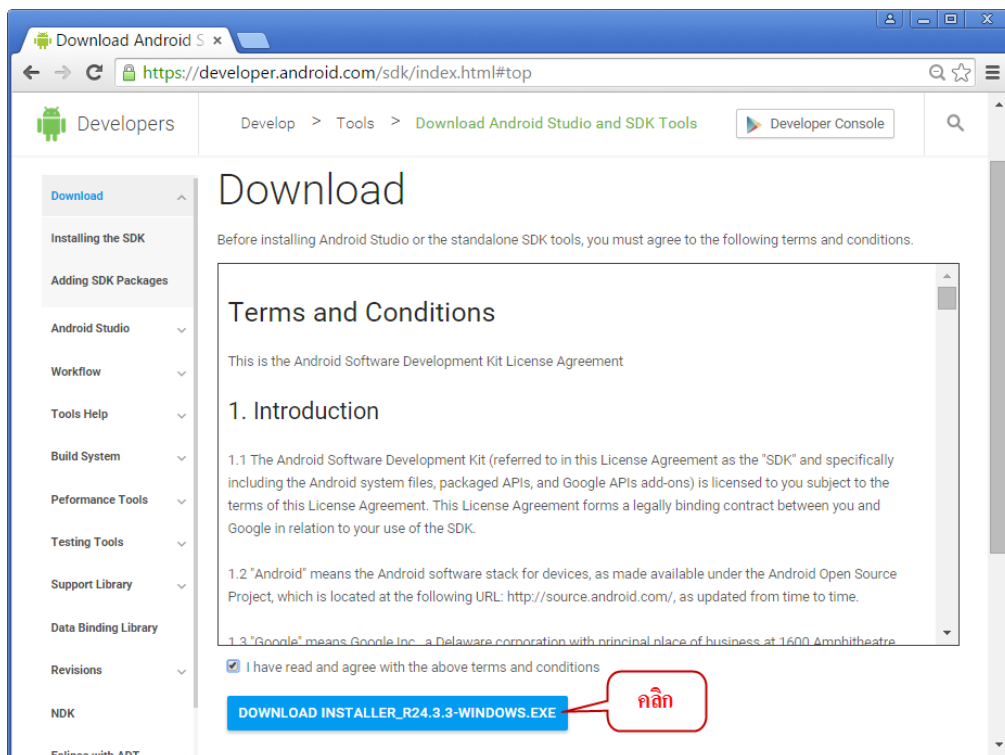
Download Android S ×

https://developer.android.com/sdk/index.html#top

Developers

Develop > Tools > Download Android Studio and SDK Tools

Developer Console

Download

Installing the SDK

Adding SDK Packages

Android Studio

Workflow

Tools Help

Build System

Peformance Tools

Testing Tools

Support Library

Data Binding Library

Revisions

NDK

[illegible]

Download

Before installing Android Studio or the standalone SDK tools, you must agree to the following terms and conditions.

Terms and Conditions

This is the Android Software Development Kit License Agreement

1. Introduction

1.1 The Android Software Development Kit (referred to in this License Agreement as the "SDK" and specifically including the Android system files, packaged APIs, and Google APIs add-ons) is licensed to you subject to the terms of this License Agreement. This License Agreement forms a legally binding contract between you and Google in relation to your use of the SDK.

1.2 "Android" means the Android software stack for devices, as made available under the Android Open Source Project, which is located at the following URL: http://source.android.com/, as updated from time to time.

1.3 "Google" means Google Inc., a Delaware corporation with principal place of business at 1600 Amphitheatre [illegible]

I have read and agree with the above terms and conditions

DOWNLOAD INSTALLER_R24.3.3-WINDOWS.EXE

คลิก